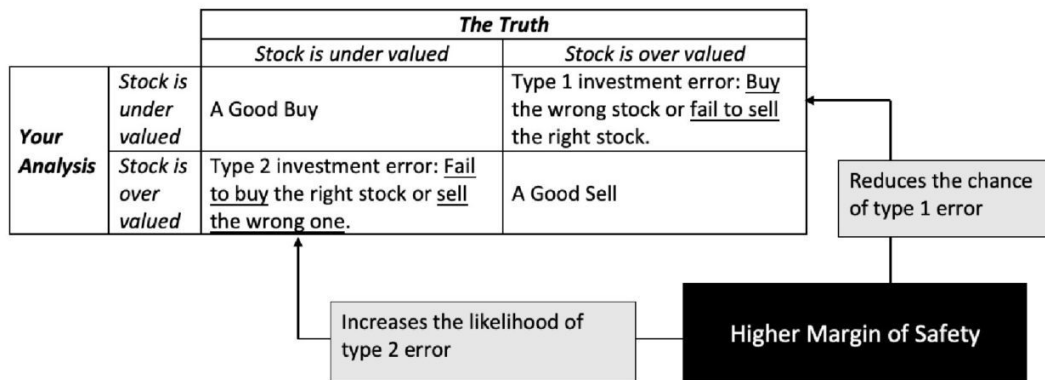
| | | *The Truth* | |
|---|---|---|---|
| | | *Stock is under valued* | *Stock is over valued* |
| ***Your Analysis*** | *Stock is under valued* | A Good Buy | Type 1 investment error: Buy the wrong stock or fail to sell the right stock. |
| | *Stock is over valued* | Type 2 investment error: Fail to buy the right stock or sell the wrong one. | A Good Sell |

Reduces the chance of type 1 error

Increases the likelihood of type 2 error

Higher Margin of Safety